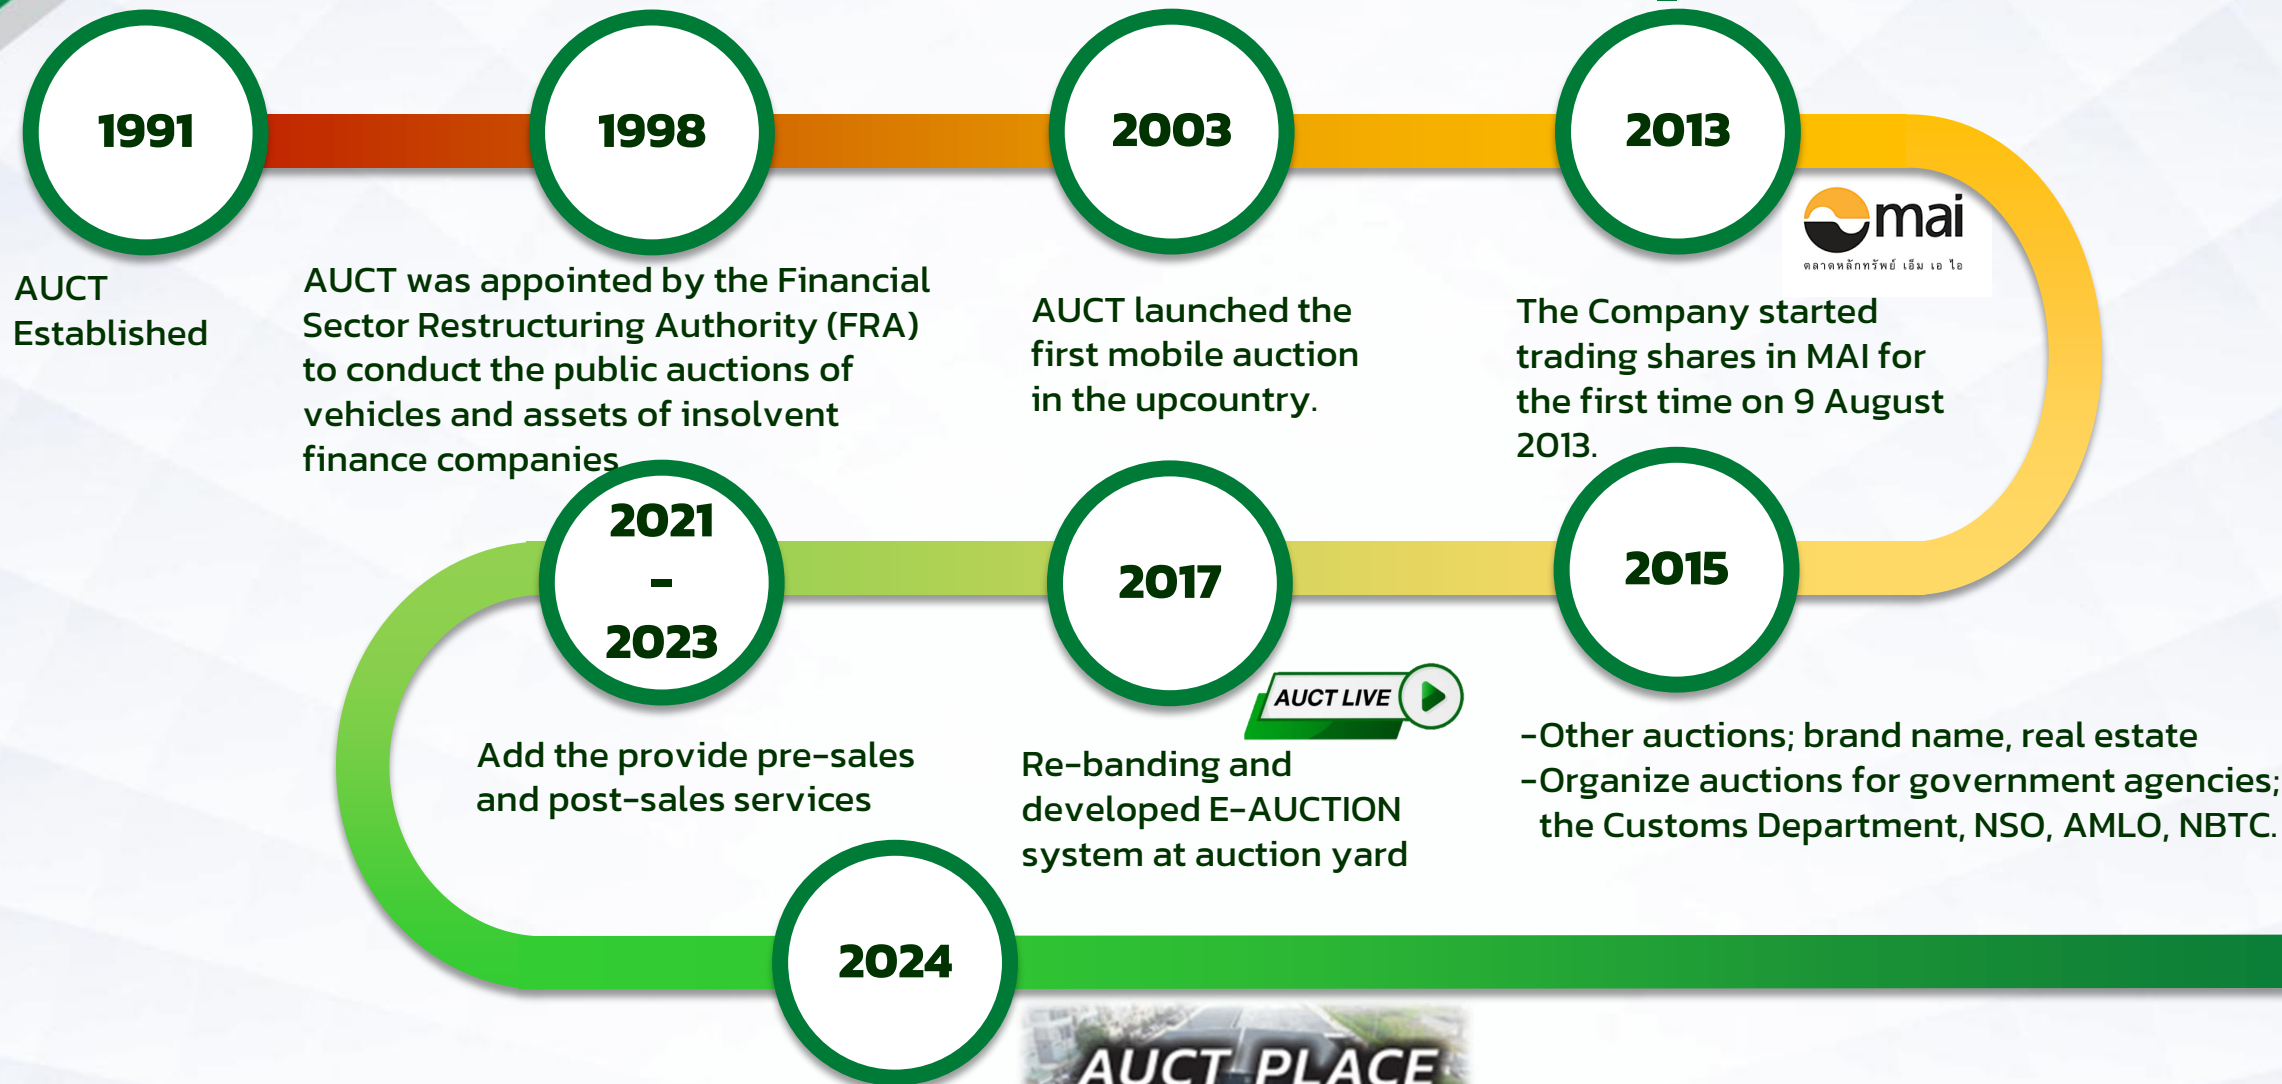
1991

AUCT Established

1998

AUCT was appointed by the Financial Sector Restructuring Authority (FRA) to conduct the public auctions of vehicles and assets of insolvent finance companies

2003

AUCT launched the first mobile auction in the upcountry.

2013

mai
ตลาดหลักทรัพย์ เอ็ม เอ ไอ

The Company started trading shares in MAI for the first time on 9 August 2013.

2021 - 2023

Add the provide pre-sales and post-sales services

2017

AUCT LIVE

Re-banding and developed E-AUCTION system at auction yard

2015

-Other auctions; brand name, real estate
-Organize auctions for government agencies; the Customs Department, NSO, AMLO, NBTC.

2024

AUCT PLACE